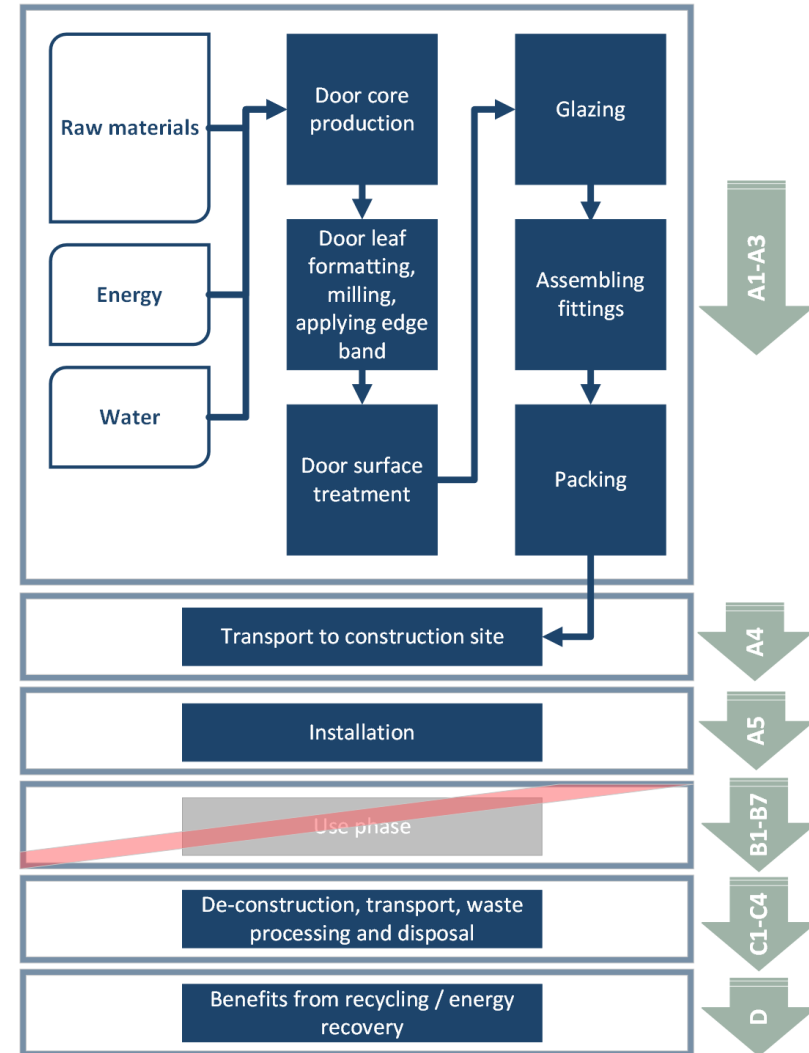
Raw materials

Energy

Water

Door core production

Door leaf formatting, milling, applying edge band

Door surface treatment

Glazing

Assembling fittings

Packing

A1-A3

Transport to construction site

A4

Installation

A5

Use phase

B1-B7

De-construction, transport, waste processing and disposal

C1-C4

Benefits from recycling / energy recovery

D